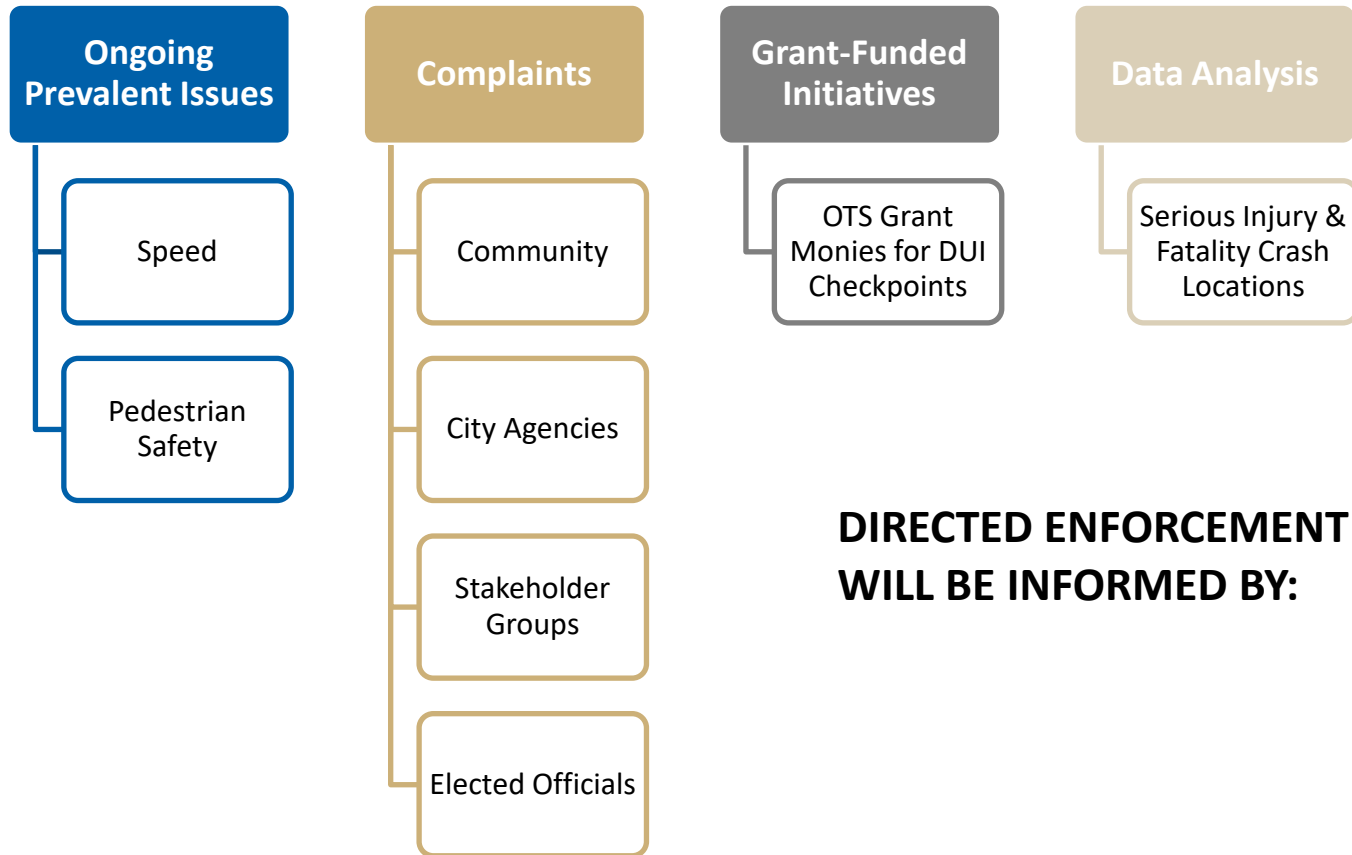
Ongoing Prevalent Issues

Speed

Pedestrian Safety

Complaints

Community

City Agencies

Stakeholder Groups

Elected Officials

Grant-Funded Initiatives

OTS Grant Monies for DUI Checkpoints

Data Analysis

Serious Injury & Fatality Crash Locations

DIRECTED ENFORCEMENT WILL BE INFORMED BY: